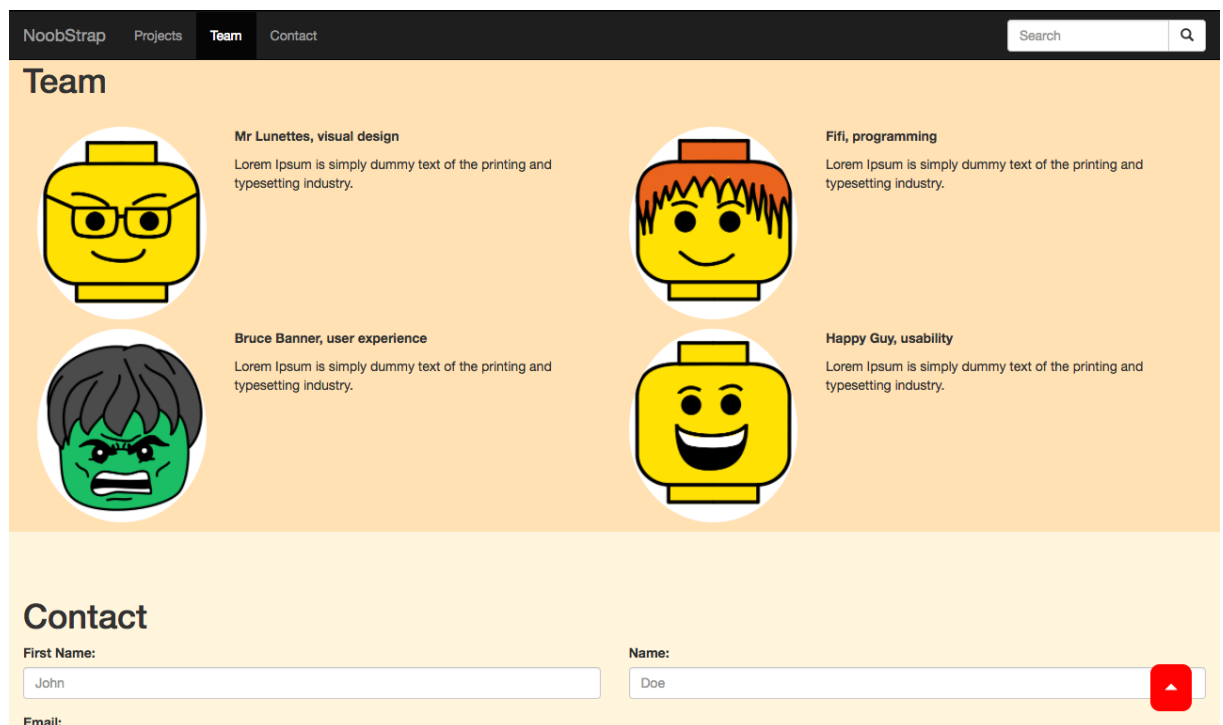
NoobStrap Projects Team Contact

Search

Team

Mr Lunettes, visual design

Lorem Ipsum is simply dummy text of the printing and typesetting industry.

Fifi, programming

Lorem Ipsum is simply dummy text of the printing and typesetting industry.

Bruce Banner, user experience

Lorem Ipsum is simply dummy text of the printing and typesetting industry.

Happy Guy, usability

Lorem Ipsum is simply dummy text of the printing and typesetting industry.

Contact

First Name:

John

Name:

Doe

Email: